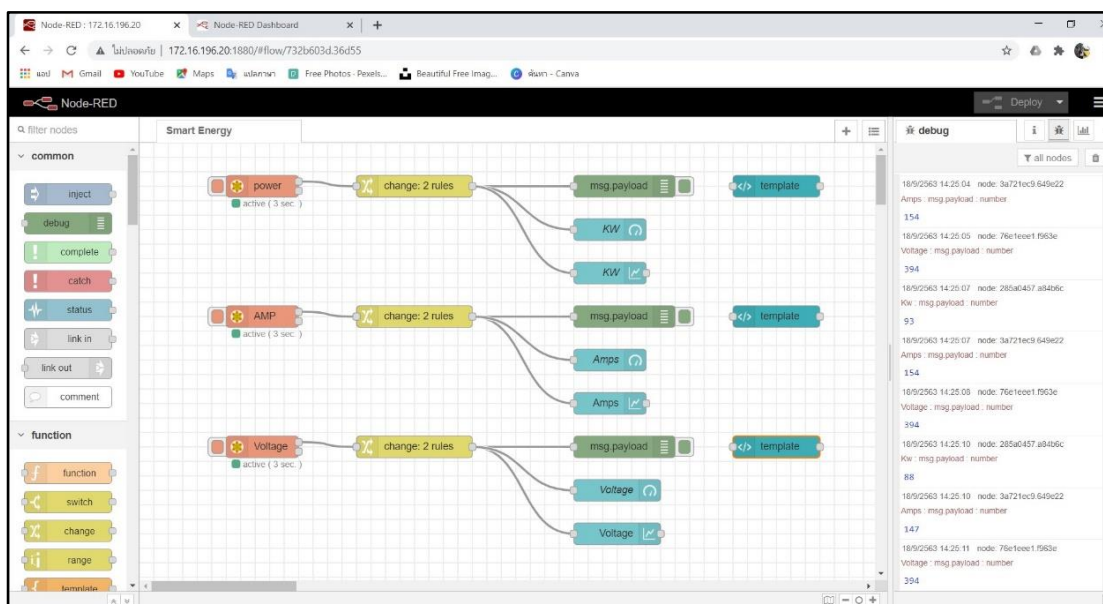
Node-RED : 172.16.196.20 × Node-RED Dashboard × +

ไม่ปลอดภัย | 172.16.196.20:1880/#flow/732b603d.36d55

แอป Gmail YouTube Maps แปลภาษา Free Photos - Pexels... Beautiful Free Imag... ดีแนก - Canva

Node-RED

Deploy

filter nodes

common

inject

debug

complete

catch

status

link in

link out

comment

function

function

switch

change

range

template

Smart Energy

power
active ( 3 sec. )

change: 2 rules

msg.payload

template

KW

KW

AMP
active ( 3 sec. )

change: 2 rules

msg.payload

template

Amps

Amps

Voltage
active ( 3 sec. )

change: 2 rules

msg.payload

template

Voltage

Voltage

debug

all nodes

18/9/2563 14:25:04 node: 3a721ec9.649e22
Amps : msg.payload : number
154

18/9/2563 14:25:05 node: 76e1eee1.f963e
Voltage : msg.payload : number
394

18/9/2563 14:25:07 node: 285a0457.a84b6c
Kw : msg.payload : number
93

18/9/2563 14:25:07 node: 3a721ec9.649e22
Amps : msg.payload : number
154

18/9/2563 14:25:08 node: 76e1eee1.f963e
Voltage : msg.payload : number
394

18/9/2563 14:25:10 node: 285a0457.a84b6c
Kw : msg.payload : number
88

18/9/2563 14:25:10 node: 3a721ec9.649e22
Amps : msg.payload : number
147

18/9/2563 14:25:11 node: 76e1eee1.f963e
Voltage : msg.payload : number
394